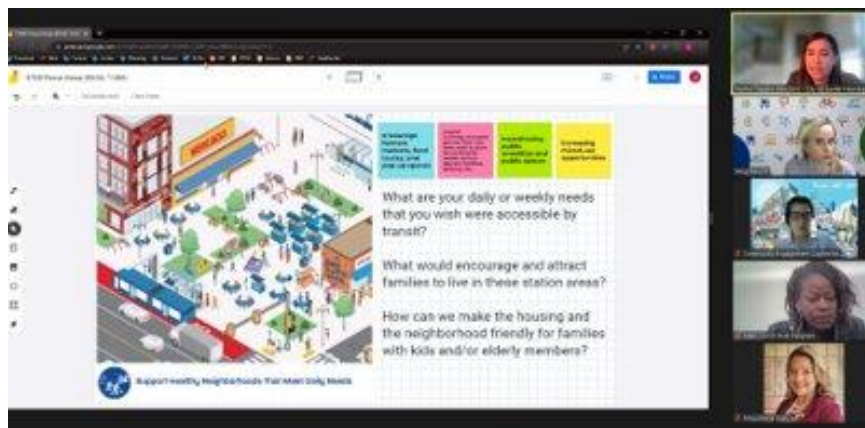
What are your daily or weekly needs that you wish were accessible by transit?

What would encourage and attract families to live in these station areas?

How can we make the housing and the neighborhood friendly for families with kids and/or elderly members?

Support Healthy Neighborhoods That Meet Daily Needs

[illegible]